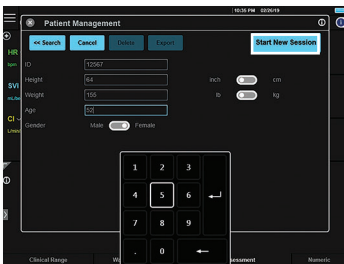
10:35 PM 02/26/19

Patient Management

<< Search
Cancel
Delete
Export
Start New Session

ID 12567
Height 64 inch cm
Weight 155 lb kg
Age 52
Gender Male Female

HR
bpm
SVI
mL/m
CI
L/min

1 2 3
4 5 6
7 8 9
. 0

Clinical Range
W
ssessment
Numeric